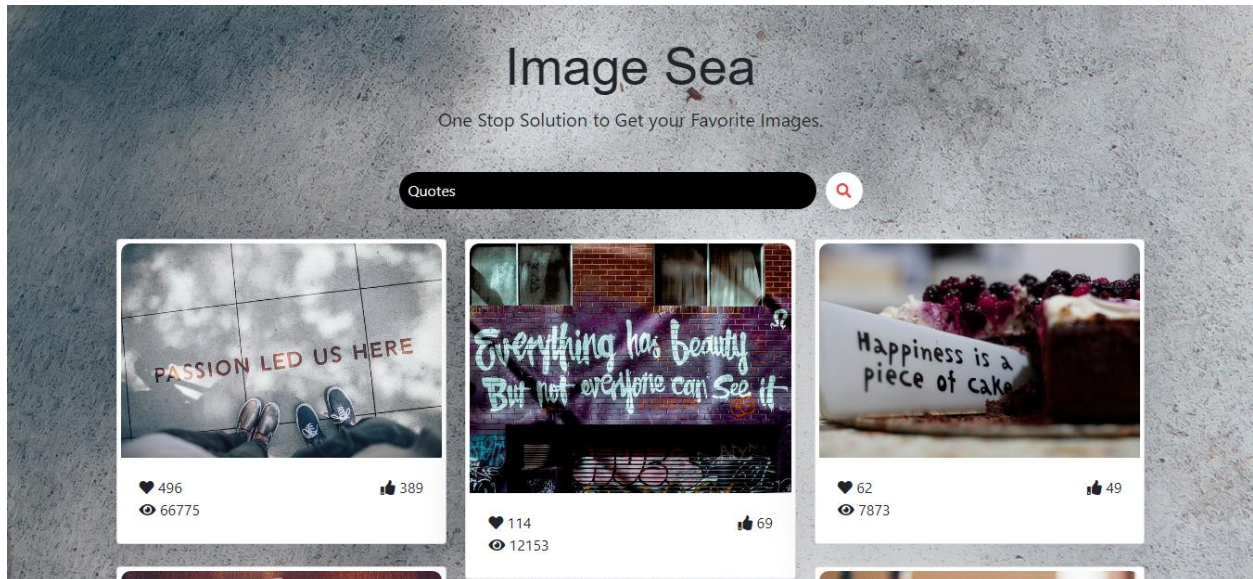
Image Sea

One Stop Solution to Get your Favorite Images.

Quotes

PASSION LED US HERE

496 389
66775

Everything has beauty But not everyone can See it

114 69
12153

Happiness is a piece of cake

62 49
7873